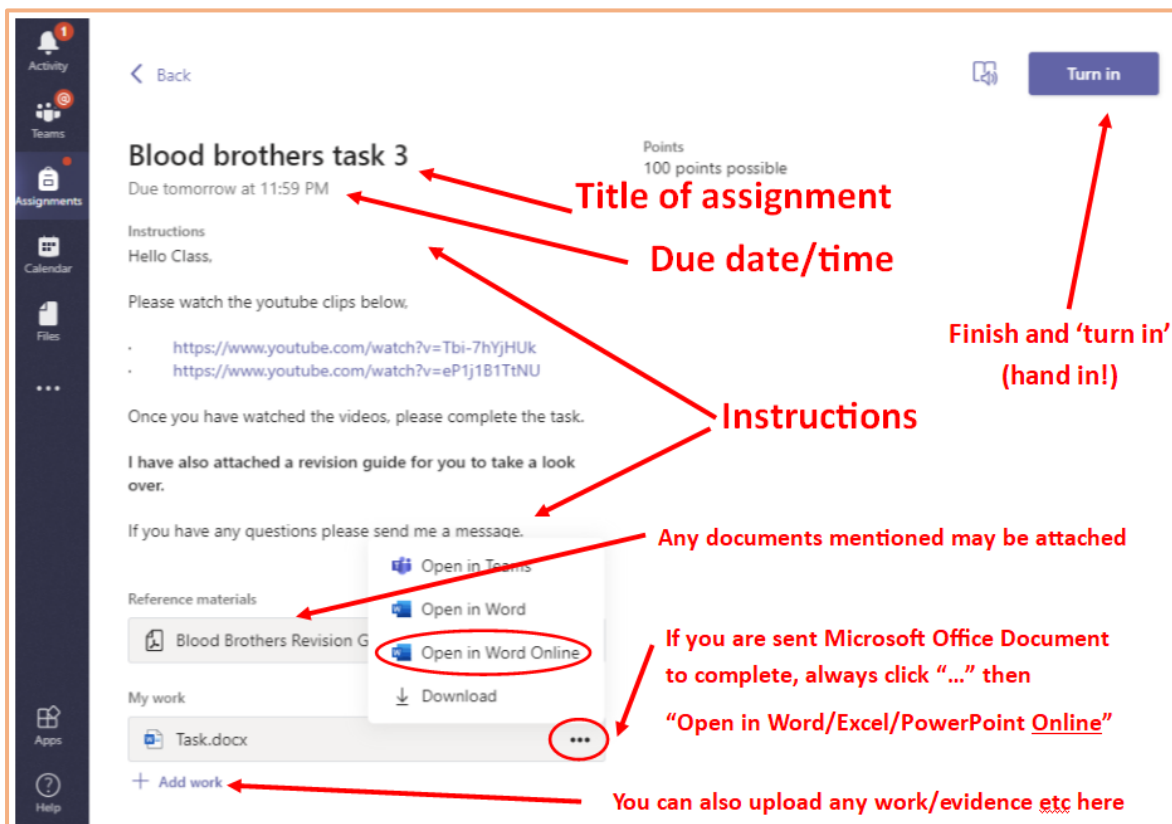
1
Activity
@
Teams
Assignments
Calendar
Files
...
Apps
Help

Back

Turn in

Blood brothers task 3
Due tomorrow at 11:59 PM

Points
100 points possible

Title of assignment

Due date/time

Instructions
Hello Class,

Please watch the youtube clips below,

· https://www.youtube.com/watch?v=Tbi-7hYjHUk
· https://www.youtube.com/watch?v=eP1j1B1TtNU

Once you have watched the videos, please complete the task.

**I have also attached a revision guide for you to take a look over.**

If you have any questions please send me a message.

Finish and 'turn in' (hand in!)

Instructions

Any documents mentioned may be attached

Open in Teams
Open in Word
Open in Word Online
Download

Reference materials
Blood Brothers Revision G

My work
Task.docx
...
+ Add work

If you are sent Microsoft Office Document to complete, always click "..." then "Open in Word/Excel/PowerPoint Online"

You can also upload any work/evidence etc here